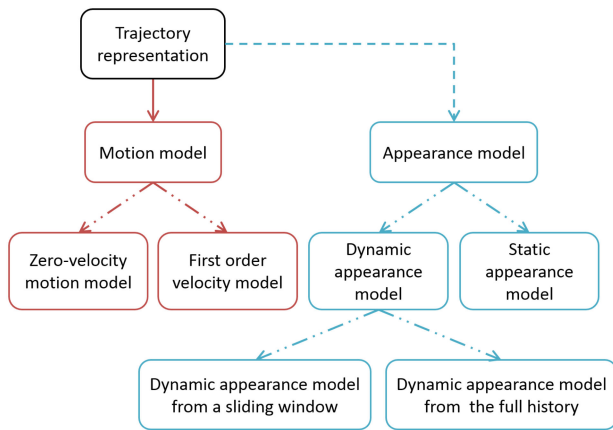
Trajectory representation

Motion model

Appearance model

Zero-velocity motion model

First order velocity model

Dynamic appearance model

Static appearance model

Dynamic appearance model from a sliding window

Dynamic appearance model from  the full history